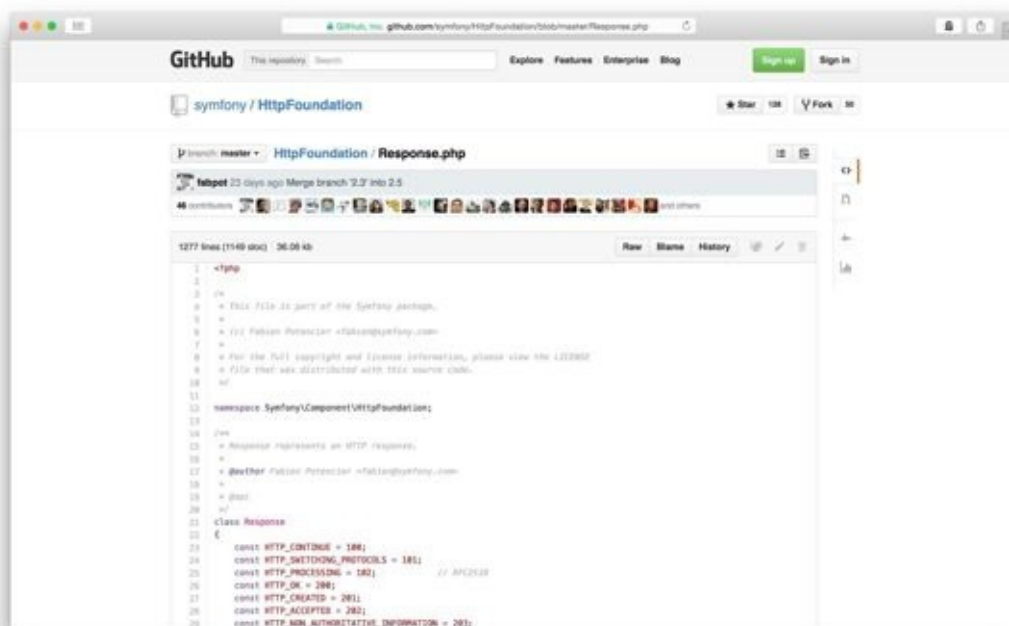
GitHub, Inc. github.com/symfony/HttpFoundation/blob/master/Response.php

GitHub This repository Search Explore Features Enterprise Blog Sign up Sign in

symfony / HttpFoundation

★ Star 138 Fork 50

branch: master HttpFoundation / Response.php

fabpot 23 days ago Merge branch '2.3' into 2.5

46 contributors and others

1277 lines (1149 sloc) 36.08 kb

Raw Blame History

1 <?php
2
3 /*
4 * This file is part of the Symfony package.
5 *
6 * (c) Fabien Potencier <fabien@symfony.com>
7 *
8 * For the full copyright and license information, please view the LICENSE
9 * file that was distributed with this source code.
10 */
11
12 namespace Symfony\Component\HttpFoundation;
13
14 /**
15 * Response represents an HTTP response.
16 *
17 * @author Fabien Potencier <fabien@symfony.com>
18 *
19 * @api
20 */
21 class Response
22 {
23 const HTTP_CONTINUE = 100;
24 const HTTP_SWITCHING_PROTOCOLS = 101;
25 const HTTP_PROCESSING = 102; // RFC2518
26 const HTTP_OK = 200;
27 const HTTP_CREATED = 201;
28 const HTTP_ACCEPTED = 202;
29 const HTTP_NON_AUTHORITATIVE_INFORMATION = 203;